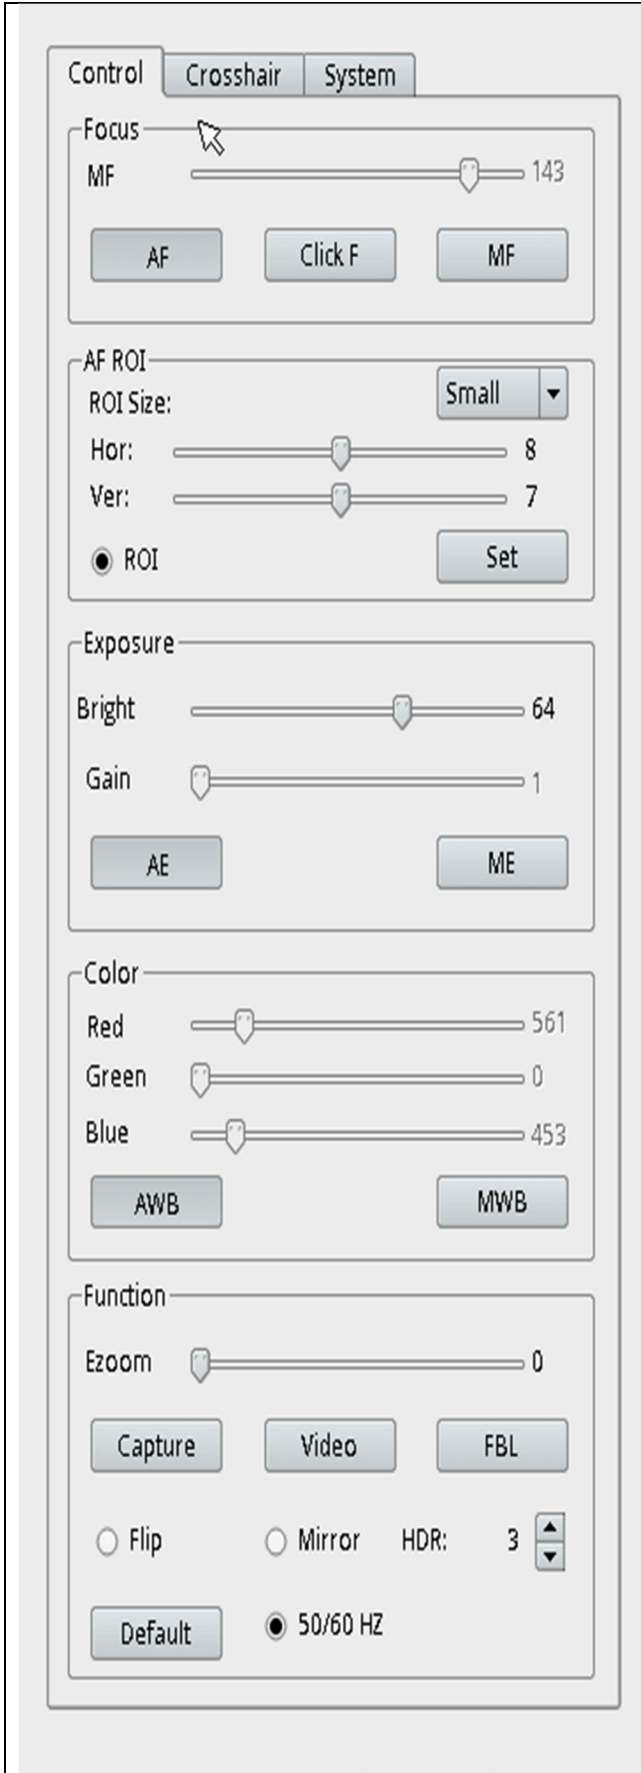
Control Crosshair System

Focus

MF 143

AF Click F MF

AF ROI

ROI Size: Small

Hor: 8

Ver: 7

ROI Set

Exposure

Bright 64

Gain 1

AE ME

Color

Red 561

Green 0

Blue 453

AWB MWB

Function

Ezoom 0

Capture Video FBL

Flip Mirror HDR: 3

Default 50/60 HZ